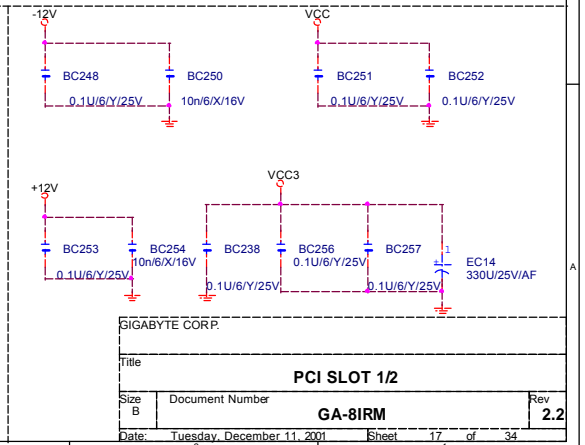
-12V

BC248
0.1U/6/Y/25V

BC250
10n/6/X/16V

VCC

BC251
0.1U/6/Y/25V

BC252
0.1U/6/Y/25V

+12V

BC253
0.1U/6/Y/25V

BC254
10n/6/X/16V

VCC3

BC238
0.1U/6/Y/25V

BC256
0.1U/6/Y/25V

BC257
0.1U/6/Y/25V

1
EC14
330U/25V/AF

A

GIGABYTE CORP.

Title

PCI SLOT 1/2

| Size | Document Number | Rev |
|---|---|---|
| B | GA-8IRM | 2.2 |

Date: Tuesday, December 11, 2001 Sheet 17 of 34